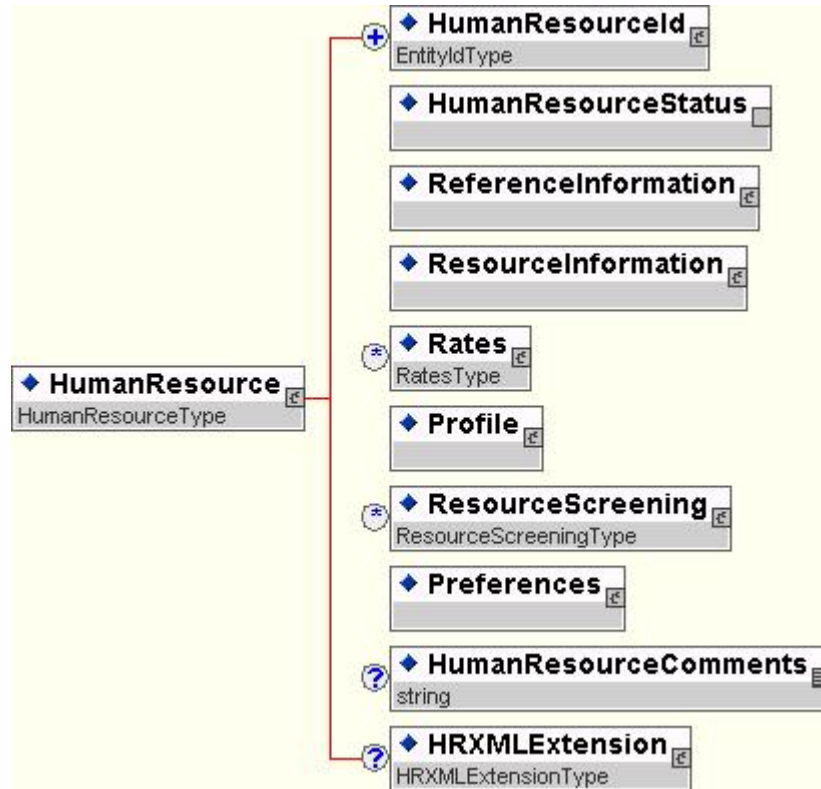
HumanResource
HumanResourceType

HumanResourceId
EntityIdType

HumanResourceStatus

ReferenceInformation

ResourceInformation

Rates
RatesType

Profile

ResourceScreening
ResourceScreeningType

Preferences

HumanResourceComments
string

HRXMLExtension
HRXMLExtensionType